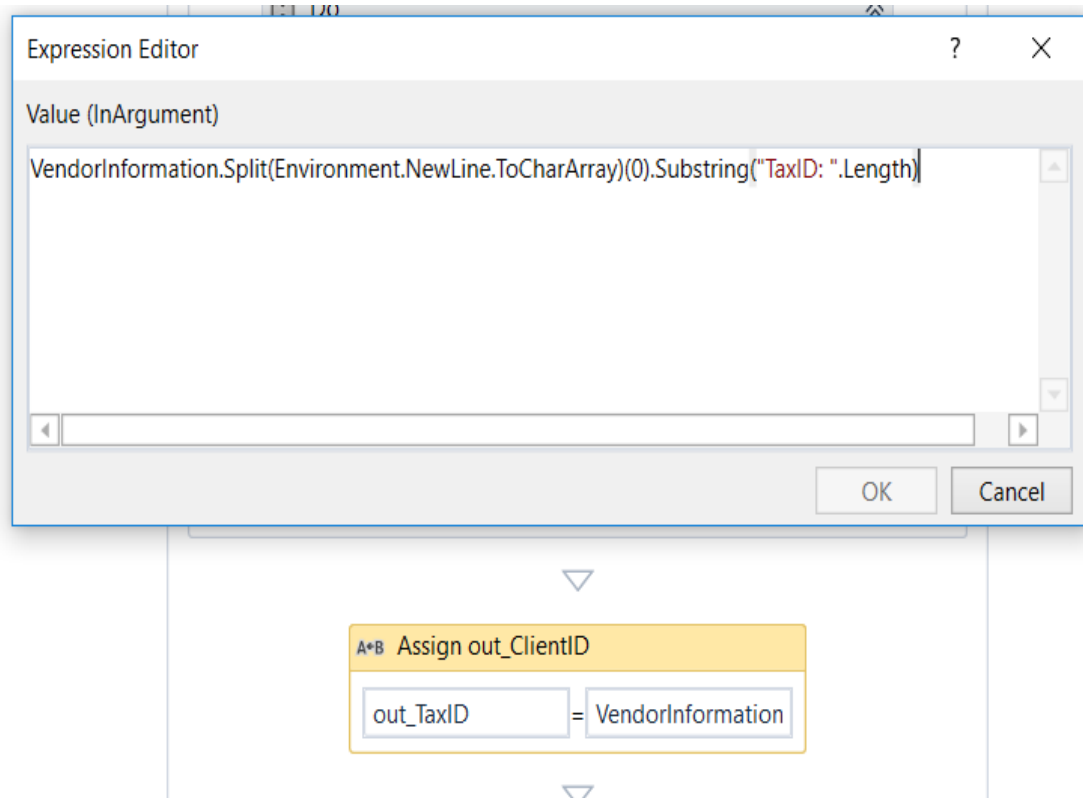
Do

Expression Editor

?

Value (InArgument)

VendorInformation.Split(Environment.NewLine.ToCharArray)(0).Substring("TaxID: ".Length)

OK

Cancel

A+B Assign out_ClientID

out_TaxID = VendorInformation